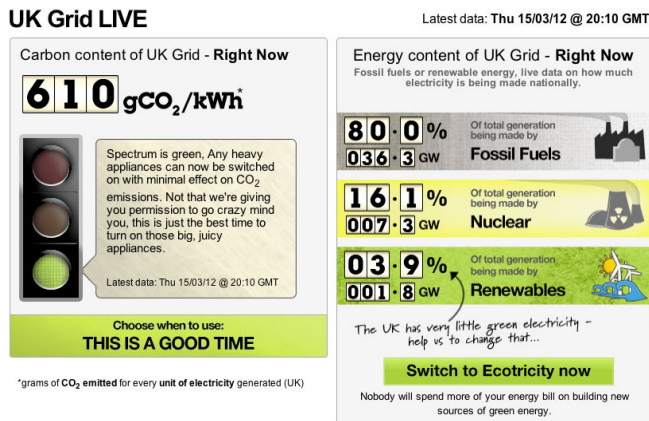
UK Grid LIVE

Latest data: **Thu 15/03/12 @ 20:10 GMT**

Carbon content of UK Grid - **Right Now**

610 $gCO_2/kWh^*$

Spectrum is green, Any heavy appliances can now be switched on with minimal effect on $CO_2$ emissions. Not that we're giving you permission to go crazy mind you, this is just the best time to turn on those big, juicy appliances.

Latest data: Thu 15/03/12 @ 20:10 GMT

Choose when to use:
THIS IS A GOOD TIME

*grams of **$CO_2$ emitted** for every **unit of electricity** generated (UK)

Energy content of UK Grid - **Right Now**

Fossil fuels or renewable energy, live data on how much electricity is being made nationally.

80·0 %
036·3 GW
Of total generation being made by
Fossil Fuels

16·1 %
007·3 GW
Of total generation being made by
Nuclear

03·9 %
001·8 GW
Of total generation being made by
Renewables

The UK has very little green electricity - help us to change that...

Switch to Ecotricity now

Nobody will spend more of your energy bill on building new sources of green energy.